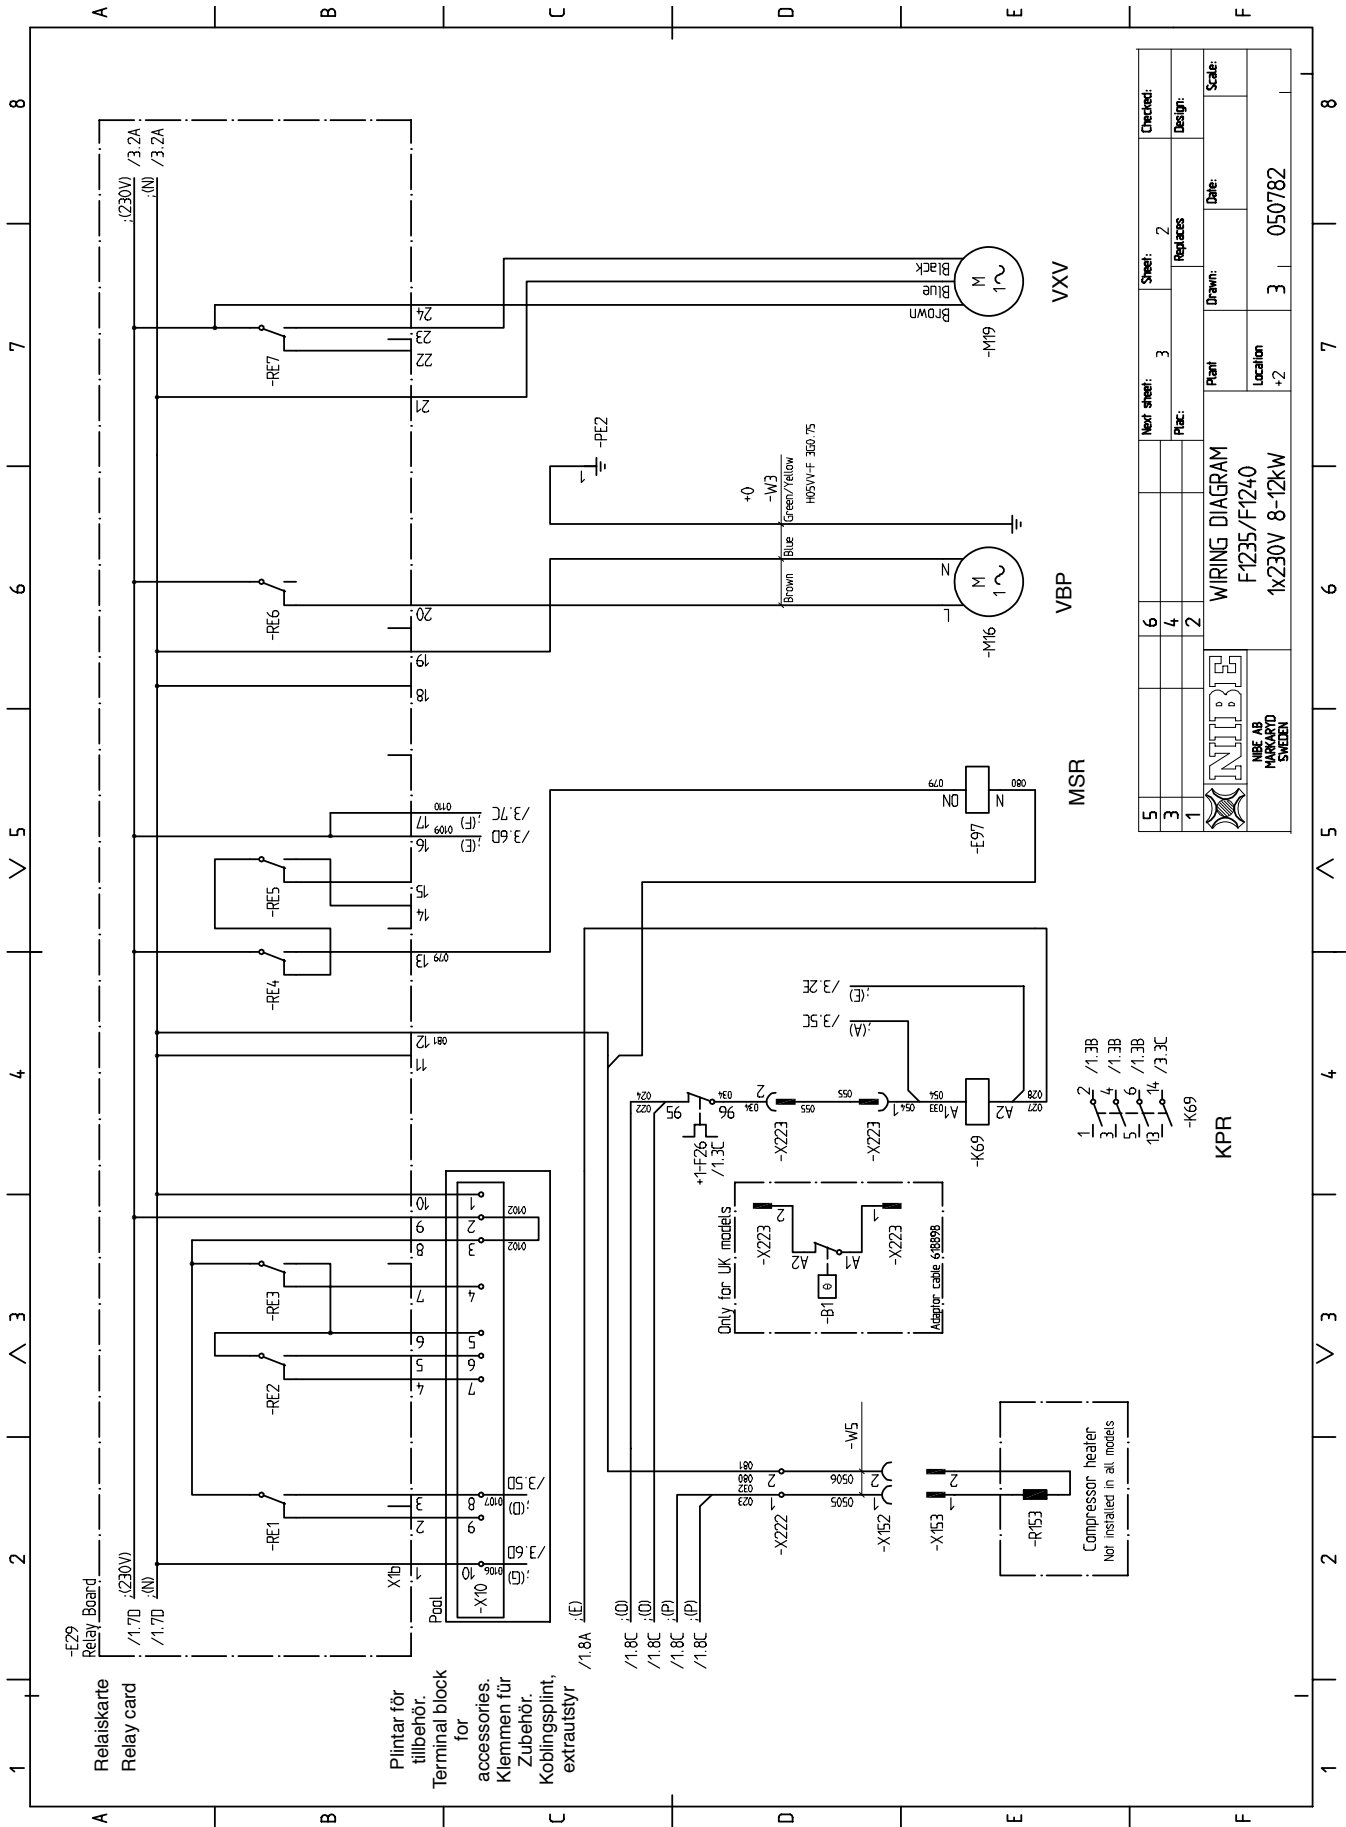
A B C D E F

8 7 6 5 4 3 2 1

Relaiskarte
Relay card

Plintar för tillbehör.
Terminal block for accessories.
Klemmen für Zubehör.
Koblingsplint, extrautstyr

-E29
Relay Board

/1.7D :(230V)
/1.7D :(N)

:(230V) /3.2A
:(N) /3.2A

X1b

Pool
-X10

-RE1 -RE2 -RE3 -RE4 -RE5 -RE6 -RE7

1 2 3 4 5 6 7 8 9 10 11 12 13 14 15 16 17 18 19 20 21 22 23 24

:(G) /3.6D
:(D) /3.5D
:(E) /3.6D
:(F) /3.7C

/1.8A :(E)
/1.8C :(O)
/1.8C :(O)
/1.8C :(P)
/1.8C :(P)

-X222
-X152
-X153
-W5
-R153

Compressor heater
Not installed in all models

Only for UK models
-X223
-B1
A2 A1
Adaptor cable 618898

+1-F26
/1.3C
95 96

-X223
-X223
-K69
A1 A2

:(A) /3.5C
:(E) /3.2E

1 2 /1.3B
3 4 /1.3B
5 6 /1.3B
13 14 /3.3C
-K69

KPR

-E97
ON N

MSR

-M16
L N
Brown Blue
M 1~

VBP

+0
-W3
Green/Yellow
H05VV-F 3G0.75

-PE2

-M19
Brown Blue Black
M 1~

VXV

5 6
3 4
1 2

NIBE
NIBE AB
MARKARYD
SWEDEN

WIRING DIAGRAM
F1235/F1240
1x230V 8-12kW

Next sheet: 3
Sheet: 2
Checked:
Plac:
Replaces
Design:
Plant
Drawn:
Date:
Scale:
Location
+2
3
050782